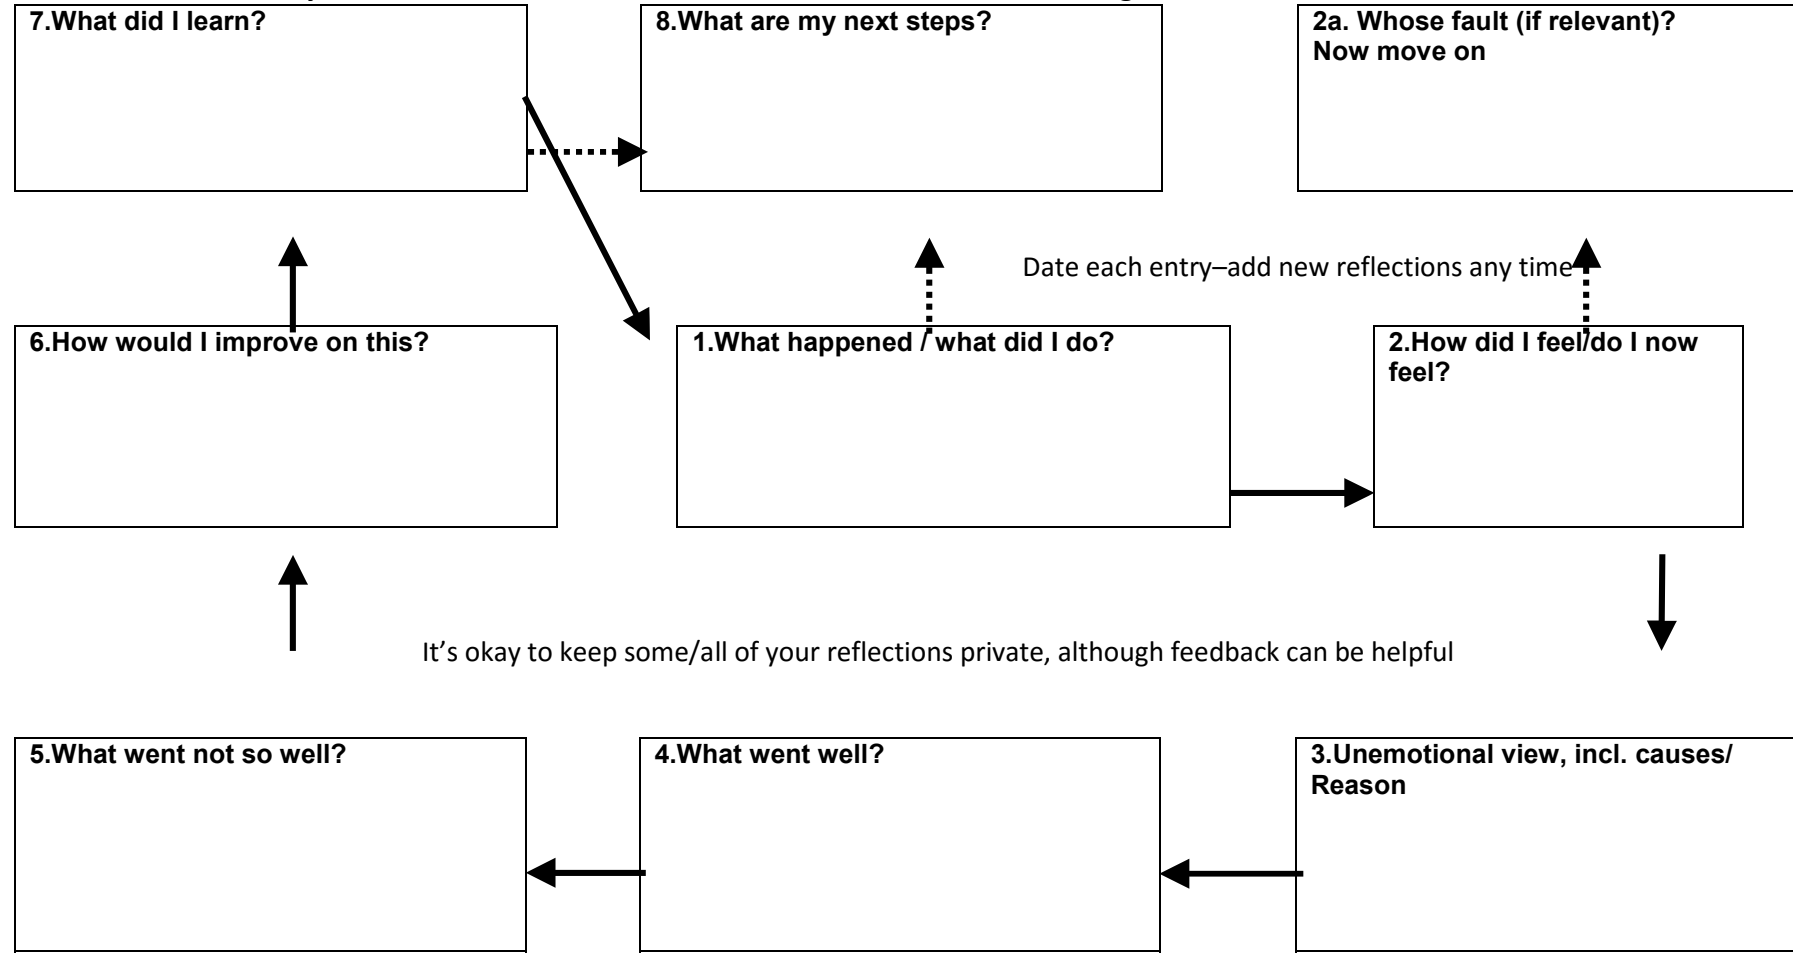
7.What did I learn?

8.What are my next steps?

2a. Whose fault (if relevant)? Now move on

Date each entry–add new reflections any time

6.How would I improve on this?

1.What happened / what did I do?

2.How did I feel/do I now feel?

It’s okay to keep some/all of your reflections private, although feedback can be helpful

5.What went not so well?

4.What went well?

3.Unemotional view, incl. causes/ Reason